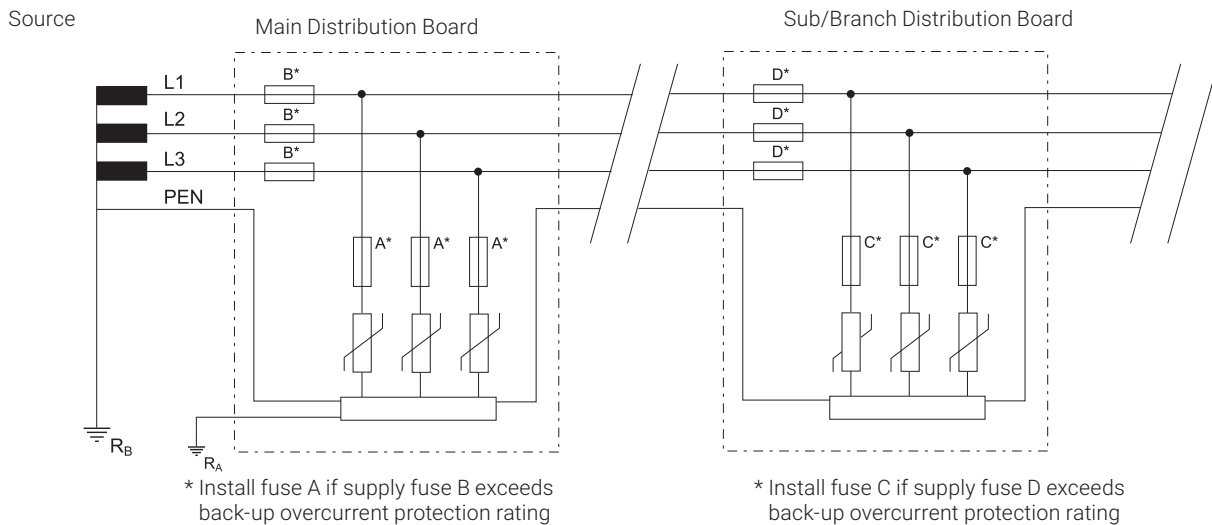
Source

Main Distribution Board

Sub/Branch Distribution Board

L1

L2

L3

PEN

B*

B*

B*

A*

A*

A*

D*

D*

D*

C*

C*

C*

$R_B$

$R_A$

* Install fuse A if supply fuse B exceeds back-up overcurrent protection rating

* Install fuse C if supply fuse D exceeds back-up overcurrent protection rating